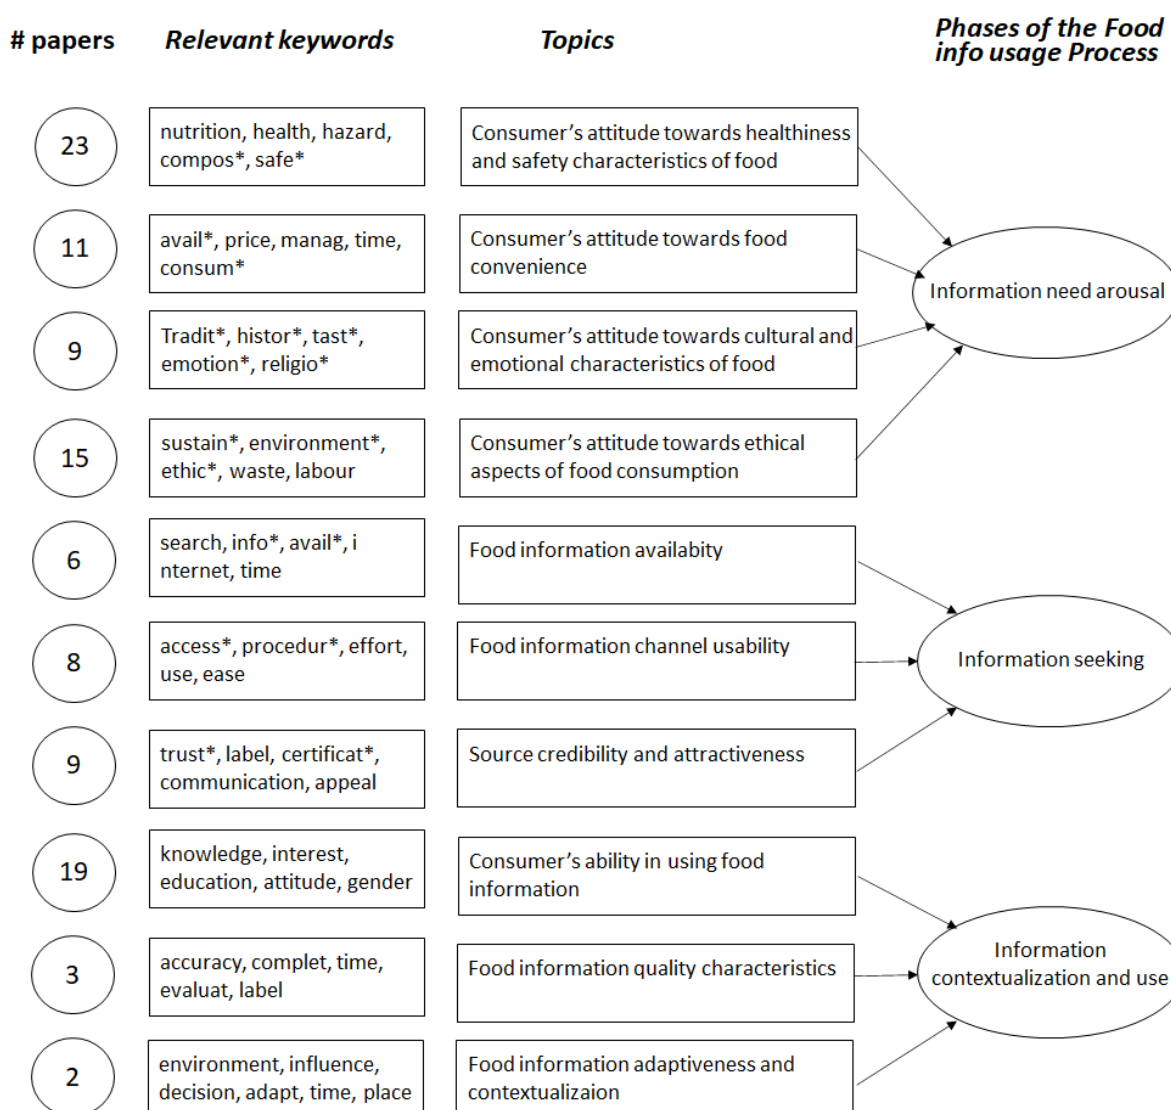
# papers

Relevant keywords

Topics

Phases of the Food info usage Process

23

nutrition, health, hazard, compos*, safe*

Consumer's attitude towards healthiness and safety characteristics of food

11

avail*, price, manag, time, consum*

Consumer's attitude towards food convenience

9

Tradit*, histor*, tast*, emotion*, religio*

Consumer's attitude towards cultural and emotional characteristics of food

15

sustain*, environment*, ethic*, waste, labour

Consumer's attitude towards ethical aspects of food consumption

Information need arousal

6

search, info*, avail*, i nternet, time

Food information availabity

8

access*, procedur*, effort, use, ease

Food information channel usability

9

trust*, label, certificat*, communication, appeal

Source credibility and attractiveness

Information seeking

19

knowledge, interest, education, attitude, gender

Consumer's ability in using food information

3

accuracy, complet, time, evaluat, label

Food information quality characteristics

2

environment, influence, decision, adapt, time, place

Food information adaptiveness and contextualizaion

Information contextualization and use